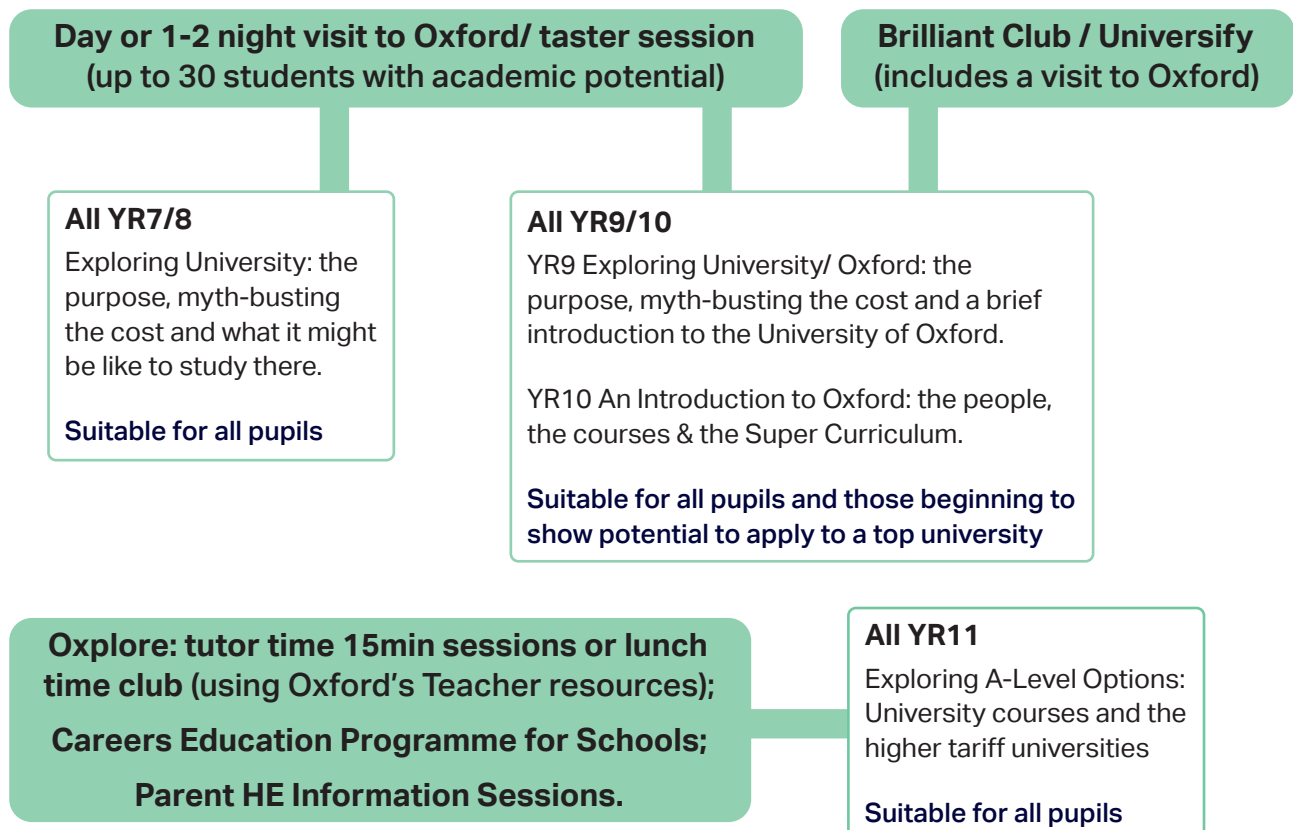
Day or 1-2 night visit to Oxford/ taster session (up to 30 students with academic potential)

Brilliant Club / Universify (includes a visit to Oxford)

All YR7/8
Exploring University: the purpose, myth-busting the cost and what it might be like to study there.

Suitable for all pupils

All YR9/10
YR9 Exploring University/ Oxford: the purpose, myth-busting the cost and a brief introduction to the University of Oxford.

YR10 An Introduction to Oxford: the people, the courses & the Super Curriculum.

Suitable for all pupils and those beginning to show potential to apply to a top university

Oxplore: tutor time 15min sessions or lunch time club (using Oxford's Teacher resources);

Careers Education Programme for Schools;

Parent HE Information Sessions.

All YR11
Exploring A-Level Options: University courses and the higher tariff universities

Suitable for all pupils